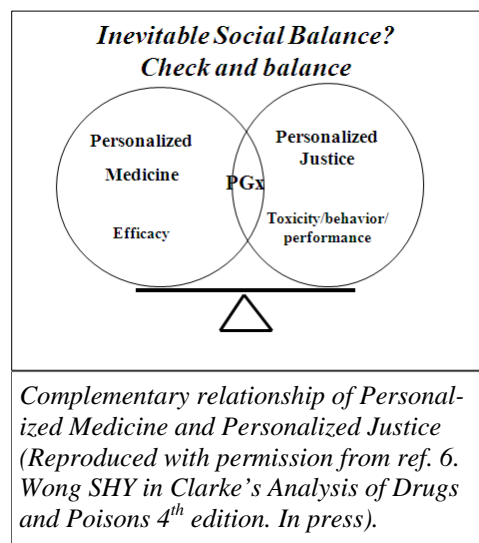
Inevitable Social Balance?
Check and balance

Personalized Medicine

Efficacy

PGx

Personalized Justice

Toxicity/behavior/ performance

Complementary relationship of Personalized Medicine and Personalized Justice (Reproduced with permission from ref. 6. Wong SHY in Clarke's Analysis of Drugs and Poisons 4$^{th}$ edition. In press).